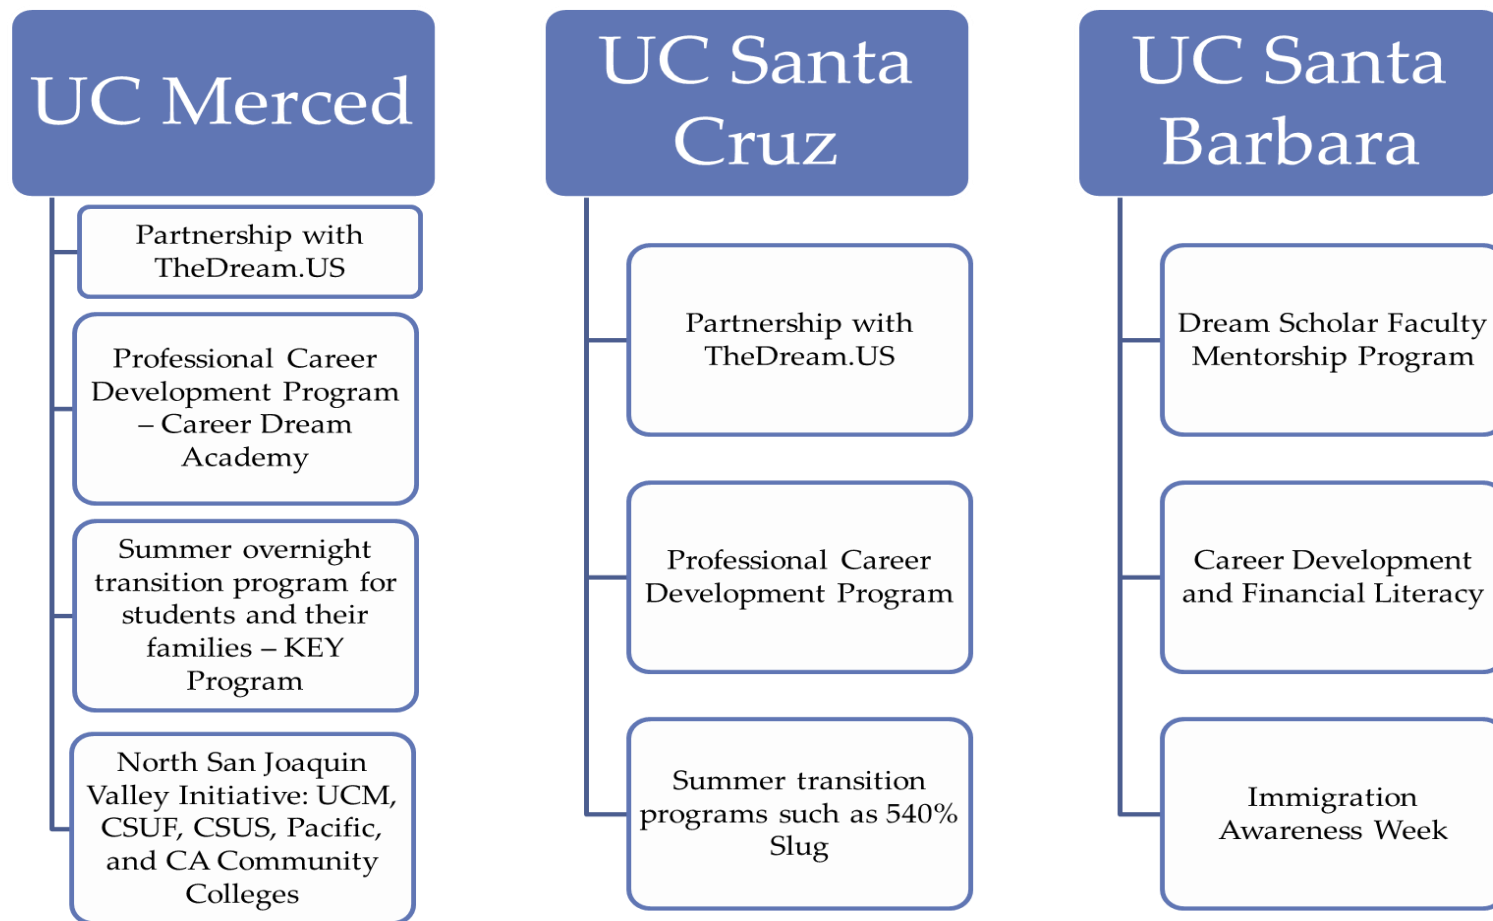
UC Merced

Partnership with TheDream.US

Professional Career Development Program – Career Dream Academy

Summer overnight transition program for students and their families – KEY Program

North San Joaquin Valley Initiative: UCM, CSUF, CSUS, Pacific, and CA Community Colleges

UC Santa Cruz

Partnership with TheDream.US

Professional Career Development Program

Summer transition programs such as 540% Slug

UC Santa Barbara

Dream Scholar Faculty Mentorship Program

Career Development and Financial Literacy

Immigration Awareness Week